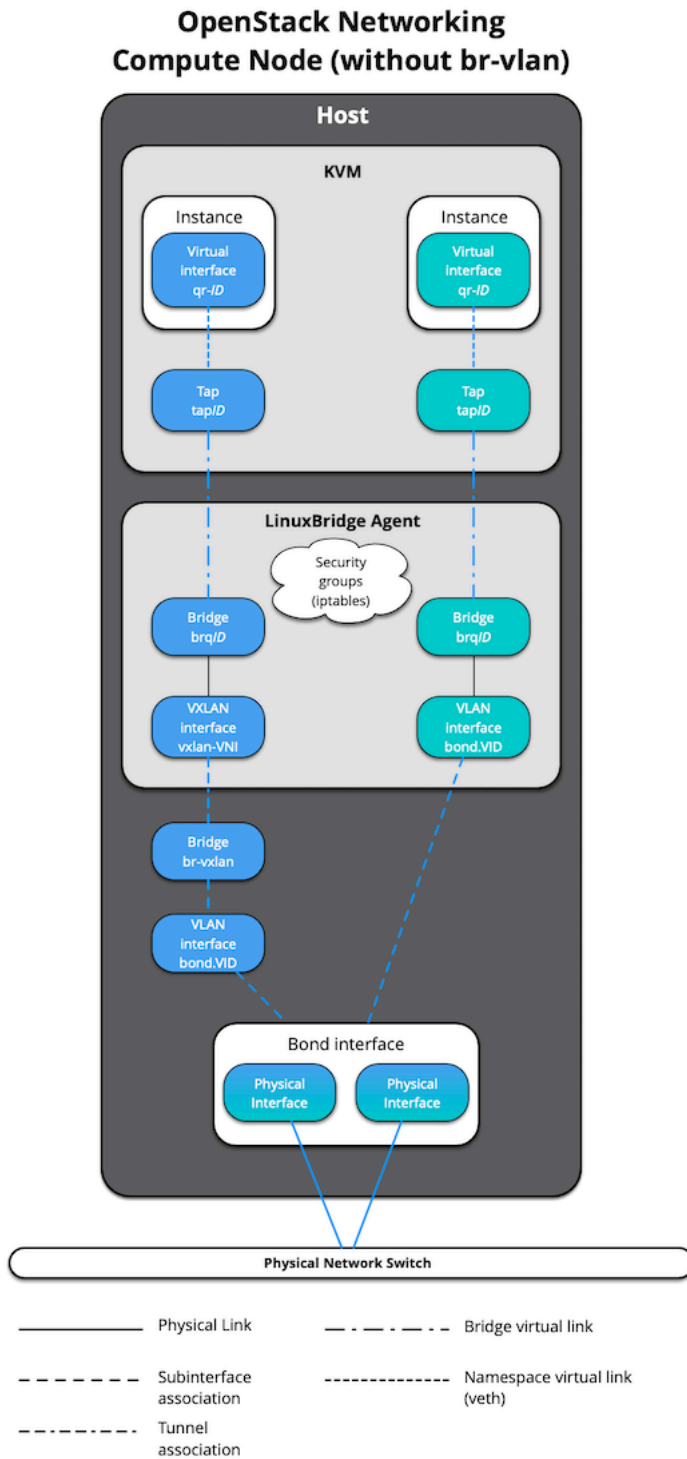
OpenStack Networking
Compute Node (without br-vlan)

Host

KVM

Instance

Virtual interface qr-*ID*

Instance

Virtual interface qr-*ID*

Tap tap*ID*

Tap tap*ID*

LinuxBridge Agent

Security groups (iptables)

Bridge brq*ID*

Bridge brq*ID*

VXLAN interface vxlan-VNI

VLAN interface bond.VID

Bridge br-vxlan

VLAN interface bond.VID

Bond interface

Physical Interface

Physical Interface

Physical Network Switch

Physical Link

Bridge virtual link

Subinterface association

Namespace virtual link (veth)

Tunnel association